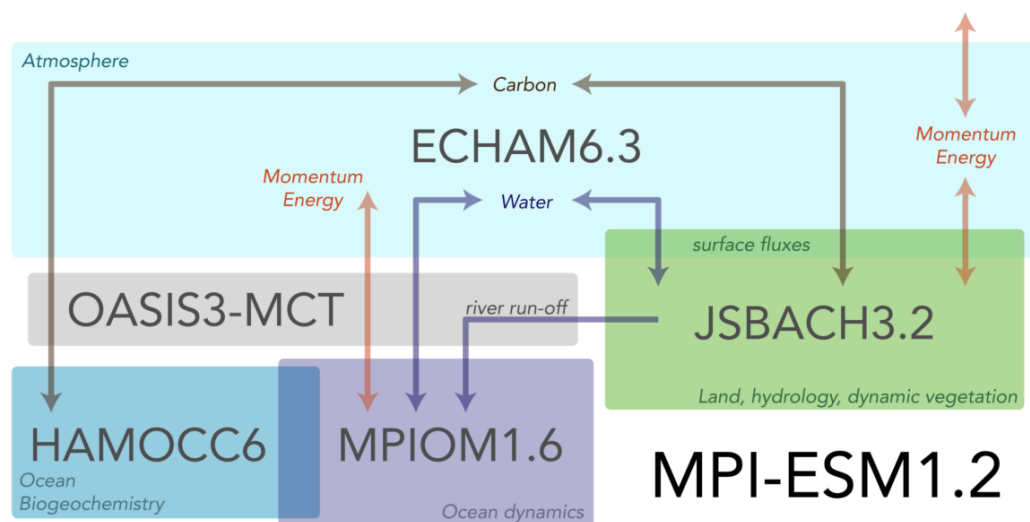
Atmosphere

Carbon

ECHAM6.3

Momentum
Energy

Momentum
Energy

Water

surface fluxes

OASIS3-MCT

river run-off

JSBACH3.2

Land, hydrology, dynamic vegetation

HAMOCC6

Ocean
Biogeochemistry

MPIOM1.6

Ocean dynamics

MPI-ESM1.2